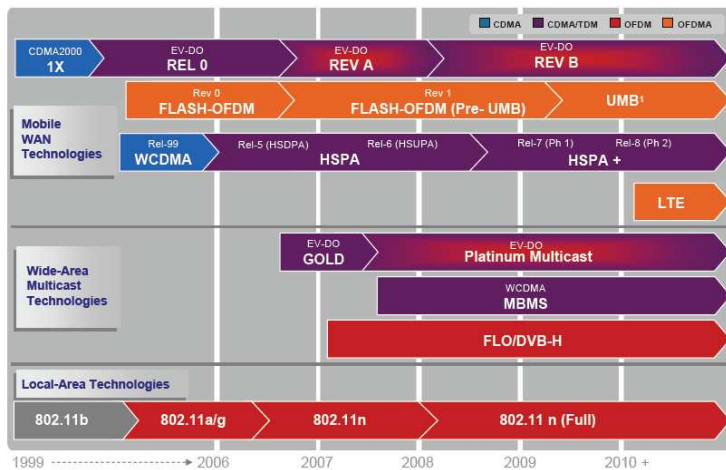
CDMA CDMA/TDM OFDM OFDMA

CDMA2000 1X

EV-DO REL 0

EV-DO REV A

EV-DO REV B

Rev 0 FLASH-OFDM

Rev 1 FLASH-OFDM (Pre- UMB)

UMB¹

Mobile WAN Technologies

Rel-99 WCDMA

Rel-5 (HSDPA)

Rel-6 (HSUPA)

HSPA

Rel-7 (Ph 1)

Rel-8 (Ph 2)

HSPA +

LTE

Wide-Area Multicast Technologies

EV-DO GOLD

EV-DO Platinum Multicast

WCDMA MBMS

FLO/DVB-H

Local-Area Technologies

802.11b

802.11a/g

802.11n

802.11 n (Full)

1999 ----------------------→ 2006

2007

2008

2009

2010 +